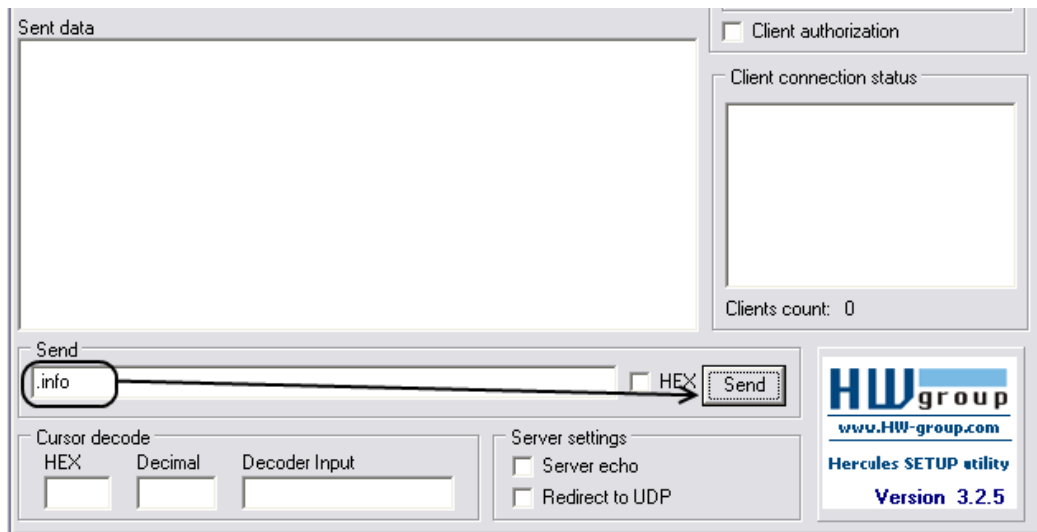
Sent data

Client authorization

Client connection status

Clients count: 0

Send

.info

HEX

Send

HW group

www.HW-group.com

Hercules SETUP utility

Version 3.2.5

Cursor decode

HEX

Decimal

Decoder Input

Server settings

Server echo

Redirect to UDP